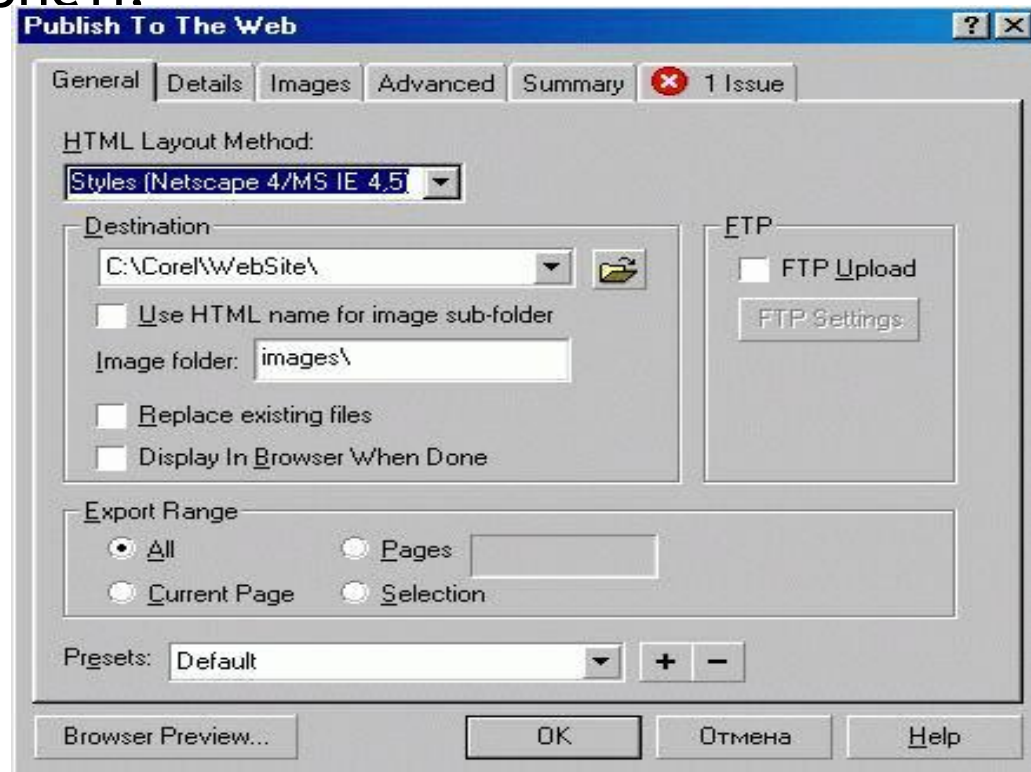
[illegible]

Publish To The Web

? X

General | Details | Images | Advanced | Summary | 1 Issue

HTML Layout Method:

Styles (Netscape 4/MS IE 4,5)

Destination

C:\Corel\WebSite\

Use HTML name for image sub-folder

Image folder: images\

Replace existing files

Display In Browser When Done

FTP

FTP Upload

FTP Settings

Export Range

All

Pages

Current Page

Selection

Presets: Default

+ −

Browser Preview...

OK

Отмена

Help